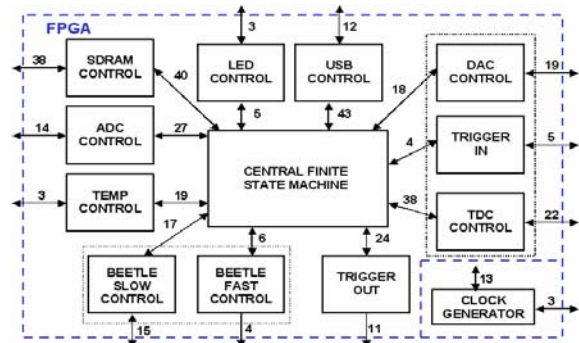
FPGA

3

12

38

SDRAM CONTROL

40

LED CONTROL

USB CONTROL

DAC CONTROL

19

18

5

43

14

ADC CONTROL

27

4

TRIGGER IN

5

CENTRAL FINITE STATE MACHINE

3

TEMP CONTROL

19

38

17

TDC CONTROL

22

6

24

BEETLE SLOW CONTROL

BEETLE FAST CONTROL

TRIGGER OUT

13

CLOCK GENERATOR

3

15

4

11